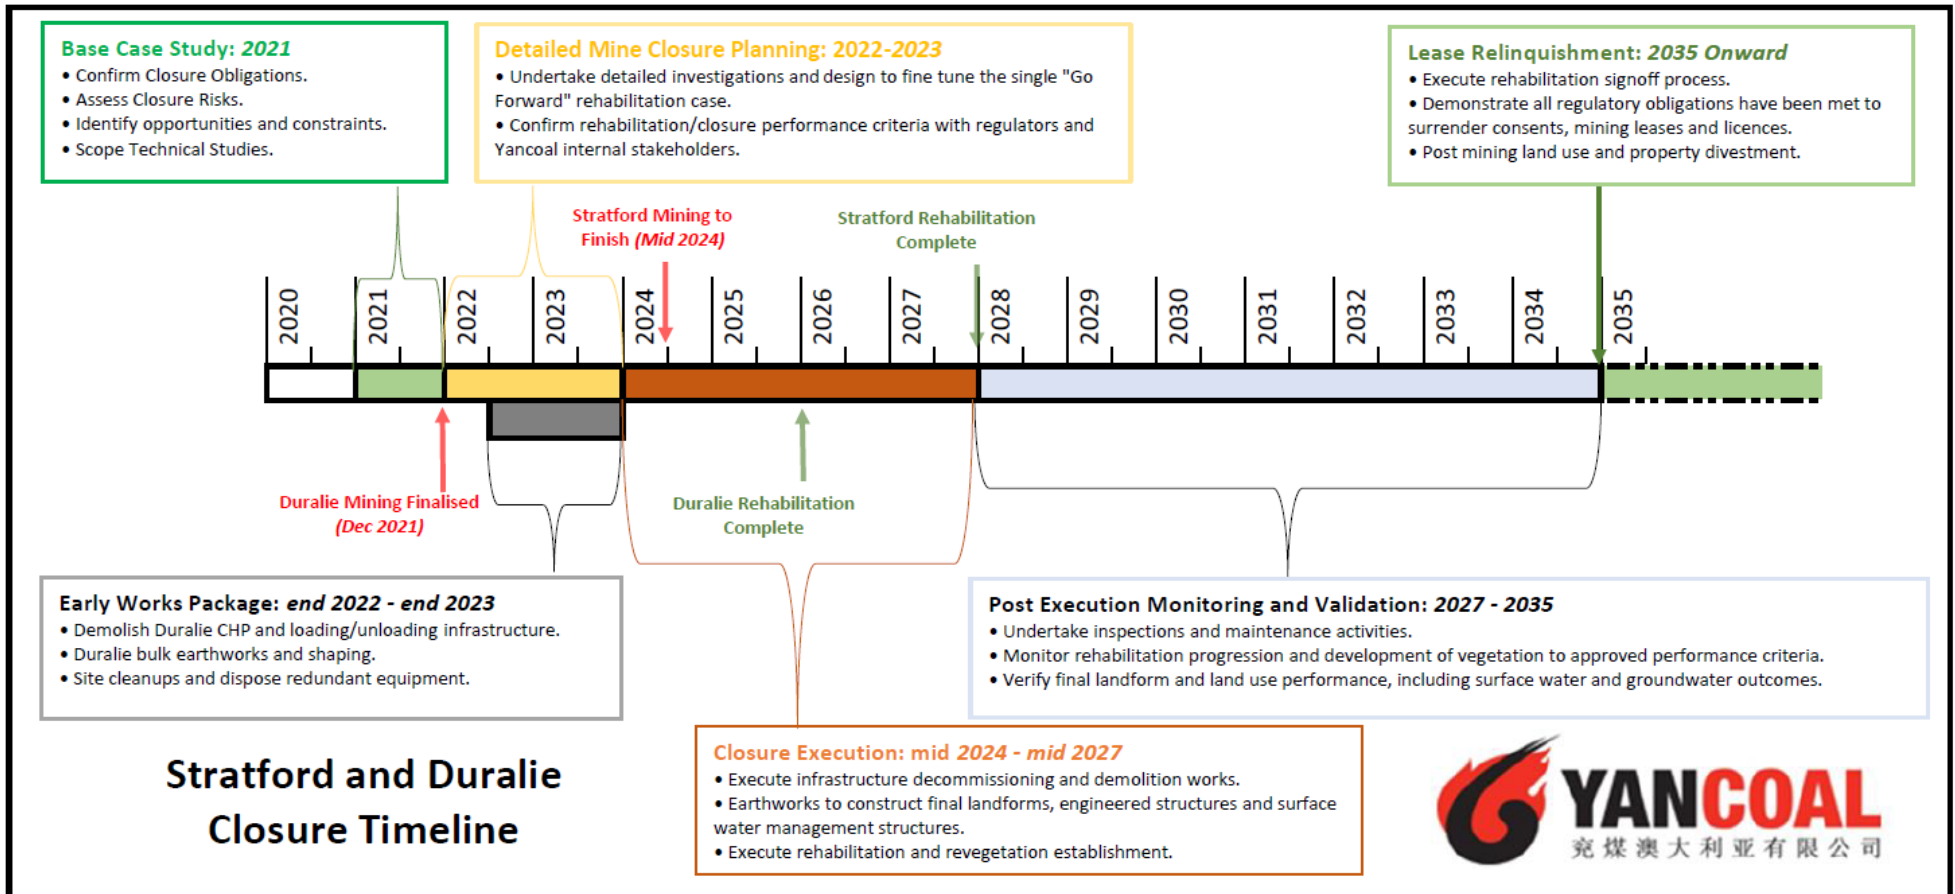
Base Case Study: 2021
• Confirm Closure Obligations.
• Assess Closure Risks.
• Identify opportunities and constraints.
• Scope Technical Studies.

Detailed Mine Closure Planning: 2022-2023
• Undertake detailed investigations and design to fine tune the single "Go Forward" rehabilitation case.
• Confirm rehabilitation/closure performance criteria with regulators and Yancoal internal stakeholders.

Lease Relinquishment: 2035 Onward
• Execute rehabilitation signoff process.
• Demonstrate all regulatory obligations have been met to surrender consents, mining leases and licences.
• Post mining land use and property divestment.

Stratford Mining to Finish (Mid 2024)

Stratford Rehabilitation Complete

2020 2021 2022 2023 2024 2025 2026 2027 2028 2029 2030 2031 2032 2033 2034 2035

Duralie Mining Finalised (Dec 2021)

Duralie Rehabilitation Complete

Early Works Package: end 2022 - end 2023
• Demolish Duralie CHP and loading/unloading infrastructure.
• Duralie bulk earthworks and shaping.
• Site cleanups and dispose redundant equipment.

Post Execution Monitoring and Validation: 2027 - 2035
• Undertake inspections and maintenance activities.
• Monitor rehabilitation progression and development of vegetation to approved performance criteria.
• Verify final landform and land use performance, including surface water and groundwater outcomes.

Stratford and Duralie Closure Timeline

Closure Execution: mid 2024 - mid 2027
• Execute infrastructure decommissioning and demolition works.
• Earthworks to construct final landforms, engineered structures and surface water management structures.
• Execute rehabilitation and revegetation establishment.

YANCOAL
兖煤澳大利亚有限公司